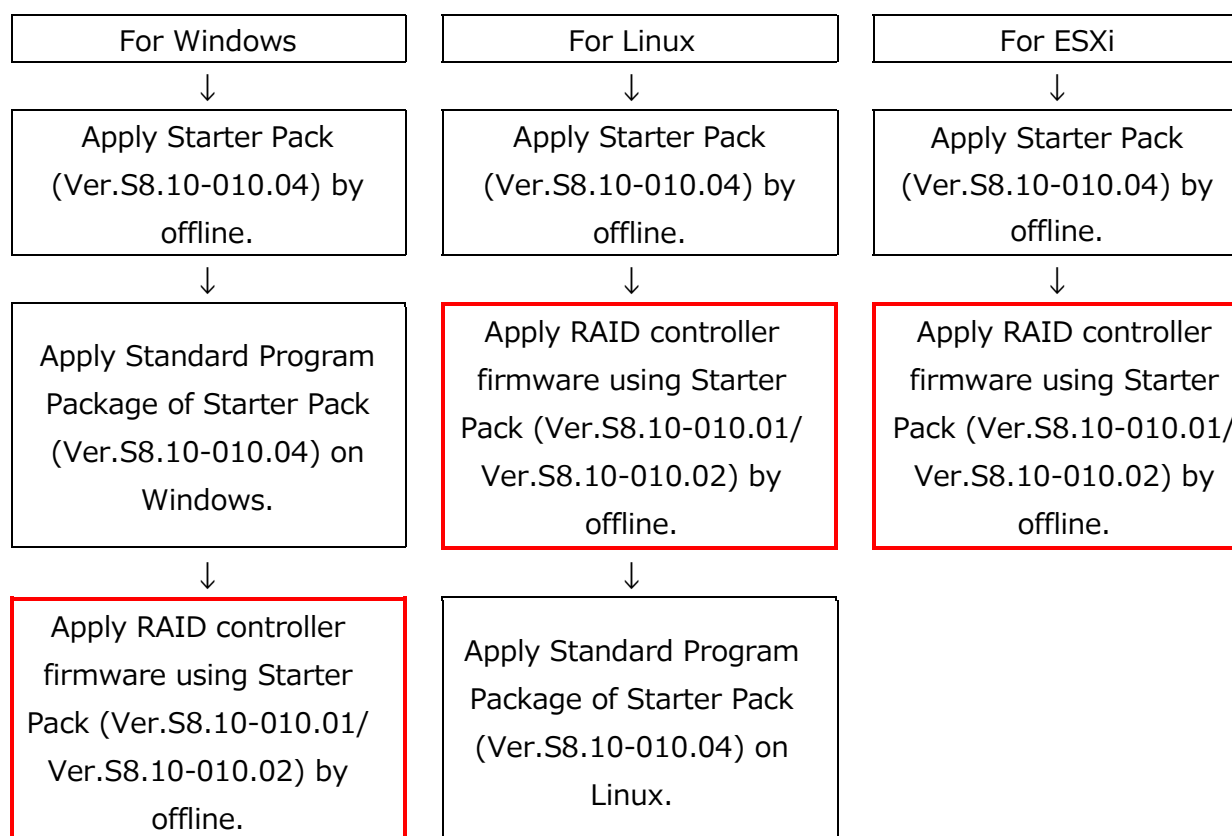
For Windows

↓

Apply Starter Pack (Ver.S8.10-010.04) by offline.

↓

Apply Standard Program Package of Starter Pack (Ver.S8.10-010.04) on Windows.

↓

Apply RAID controller firmware using Starter Pack (Ver.S8.10-010.01/ Ver.S8.10-010.02) by offline.

For Linux

↓

Apply Starter Pack (Ver.S8.10-010.04) by offline.

↓

Apply RAID controller firmware using Starter Pack (Ver.S8.10-010.01/ Ver.S8.10-010.02) by offline.

↓

Apply Standard Program Package of Starter Pack (Ver.S8.10-010.04) on Linux.

For ESXi

↓

Apply Starter Pack (Ver.S8.10-010.04) by offline.

↓

Apply RAID controller firmware using Starter Pack (Ver.S8.10-010.01/ Ver.S8.10-010.02) by offline.